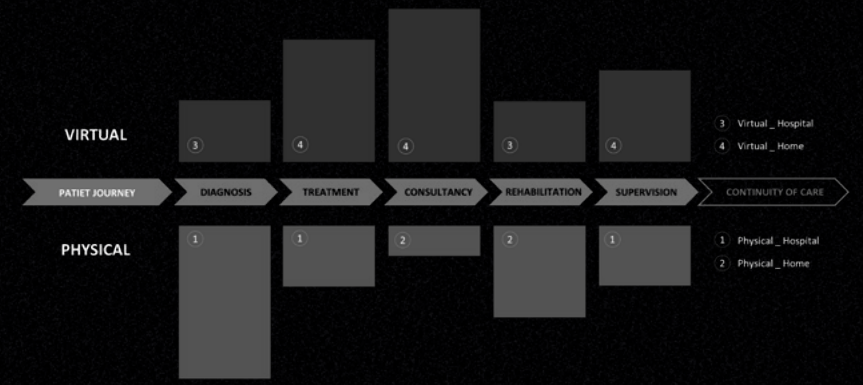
VIRTUAL

3

4

4

3

4

3 Virtual _ Hospital
4 Virtual _ Home

PATIET JOURNEY

DIAGNOSIS

TREATMENT

CONSULTANCY

REHABILITATION

SUPERVISION

CONTINUITY OF CARE

PHYSICAL

1

1

2

2

1

1 Physical _ Hospital
2 Physical _ Home